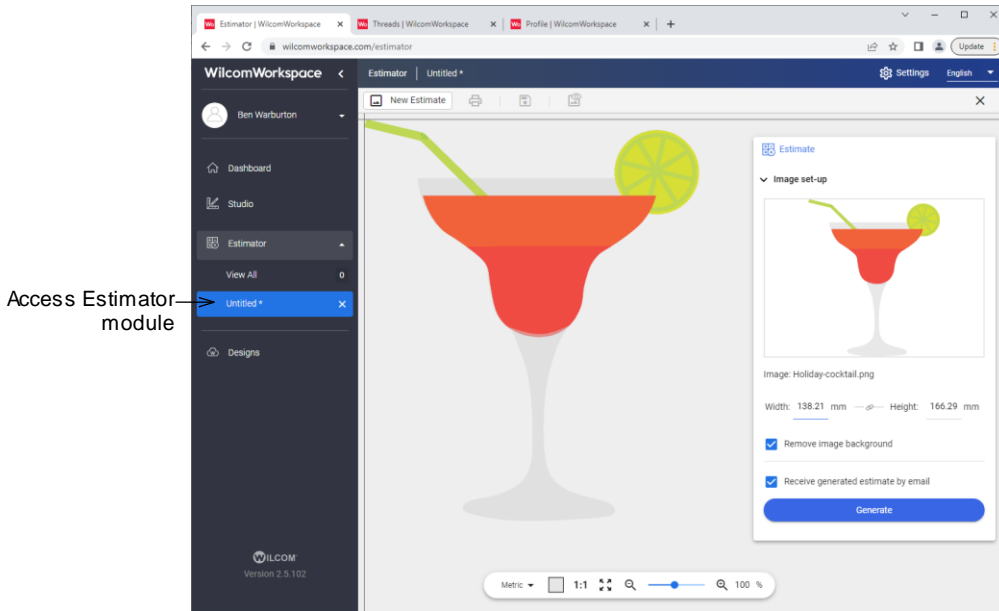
Estimator | WilcomWorkspace
Threads | WilcomWorkspace
Profile | WilcomWorkspace
wilcomworkspace.com/estimator
Update

WilcomWorkspace
Ben Warburton
Dashboard
Studio
Estimator
View All 0
Untitled *
Designs

Access Estimator module

WILCOM
Version 2.5.102

Estimator | Untitled *
Settings
English
New Estimate

Estimate
Image set-up
Image: Holiday-cocktail.png
Width: 138.21 mm Height: 166.29 mm
Remove image background
Receive generated estimate by email
Generate

Metric 1:1 100 %